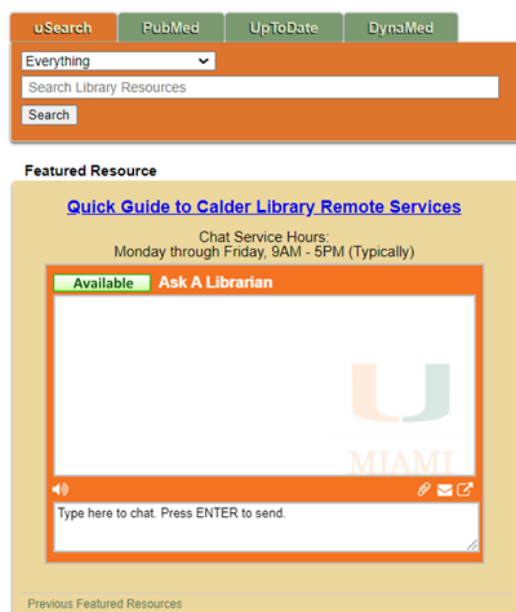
uSearch PubMed UpToDate DynaMed

Everything

Search Library Resources

Search

Featured Resource

Quick Guide to Calder Library Remote Services

Chat Service Hours:
Monday through Friday, 9AM - 5PM (Typically)

Available Ask A Librarian

U

MIAMI

Type here to chat. Press ENTER to send.

Previous Featured Resources